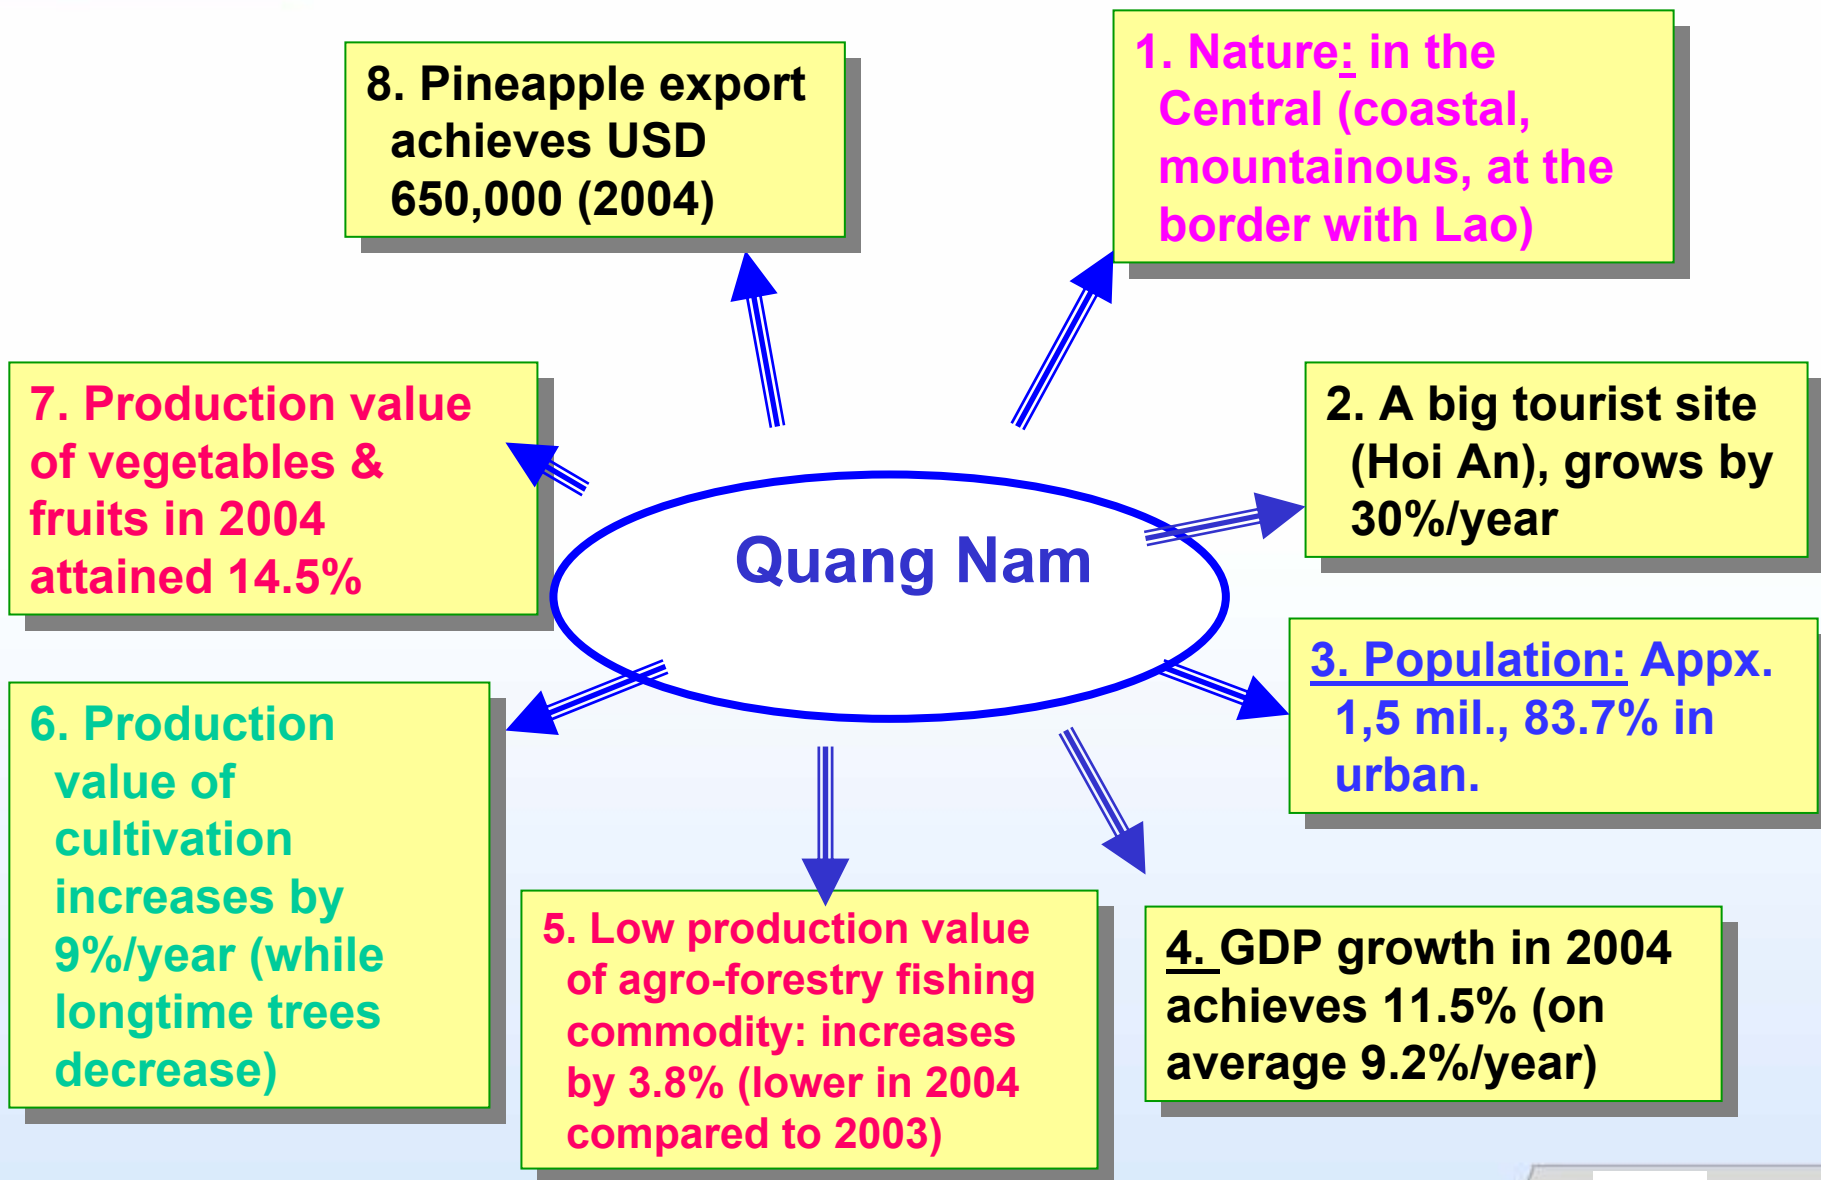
8. Pineapple export achieves USD 650,000 (2004)

1. Nature: in the Central (coastal, mountainous, at the border with Lao)

7. Production value of vegetables & fruits in 2004 attained 14.5%

Quang Nam

2. A big tourist site (Hoi An), grows by 30%/year

6. Production value of cultivation increases by 9%/year (while longtime trees decrease)

3. Population: Appx. 1,5 mil., 83.7% in urban.

5. Low production value of agro-forestry fishing commodity: increases by 3.8% (lower in 2004 compared to 2003)

4. GDP growth in 2004 achieves 11.5% (on average 9.2%/year)